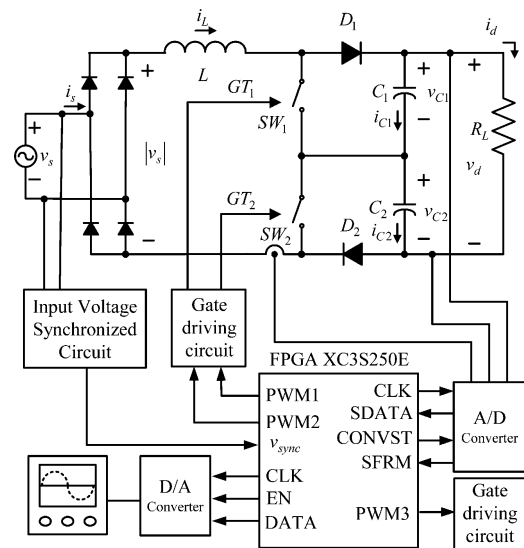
$i_L$
$D_1$
$i_d$
$L$
$+$
$GT_1$
$+$
$+$
$i_s$
$C_1$
$v_{C1}$
$SW_1$
$i_{C1}$
$-$
$R_L$
$+$
$v_s$
$|v_s|$
$v_d$
$-$
$+$
$GT_2$
$C_2$
$v_{C2}$
$i_{C2}$
$SW_2$
$D_2$
$-$
$-$
$-$
Input Voltage Synchronized Circuit
Gate driving circuit
FPGA XC3S250E
PWM1
PWM2
$v_{sync}$
CLK
SDATA
CONVST
SFRM
A/D Converter
D/A Converter
CLK
EN
DATA
PWM3
Gate driving circuit